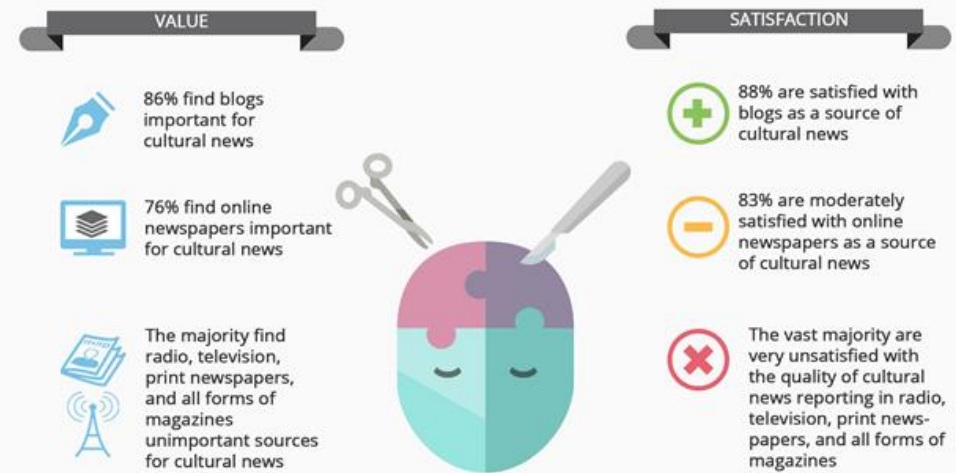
VALUE

86% find blogs important for cultural news

76% find online newspapers important for cultural news

The majority find radio, television, print newspapers, and all forms of magazines unimportant sources for cultural news

SATISFACTION

88% are satisfied with blogs as a source of cultural news

83% are moderately satisfied with online newspapers as a source of cultural news

The vast majority are very unsatisfied with the quality of cultural news reporting in radio, television, print newspapers, and all forms of magazines